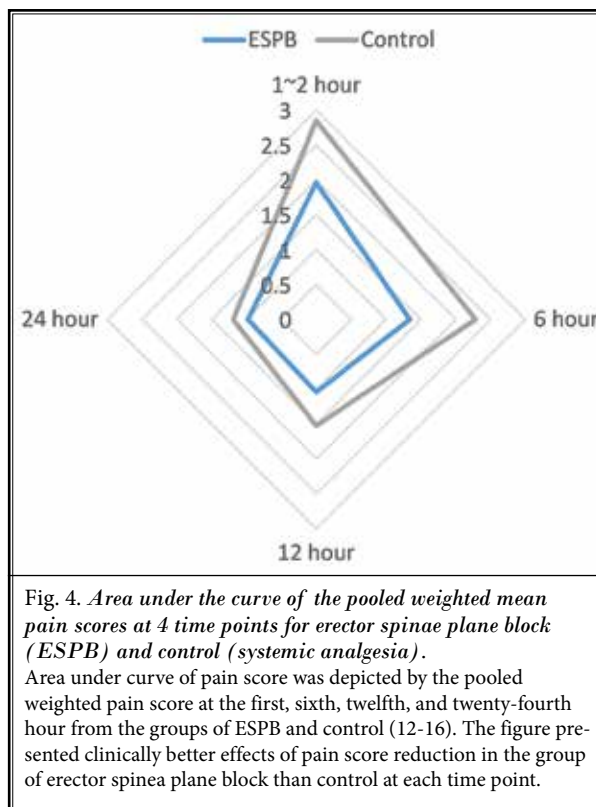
ESPB Control

1~2 hour

3

2.5

2

1.5

1

0.5

0

24 hour

6 hour

12 hour

Fig. 4. *Area under the curve of the pooled weighted mean pain scores at 4 time points for erector spinae plane block (ESPB) and control (systemic analgesia).*

Area under curve of pain score was depicted by the pooled weighted pain score at the first, sixth, twelfth, and twenty-fourth hour from the groups of ESPB and control (12-16). The figure presented clinically better effects of pain score reduction in the group of erector spinea plane block than control at each time point.